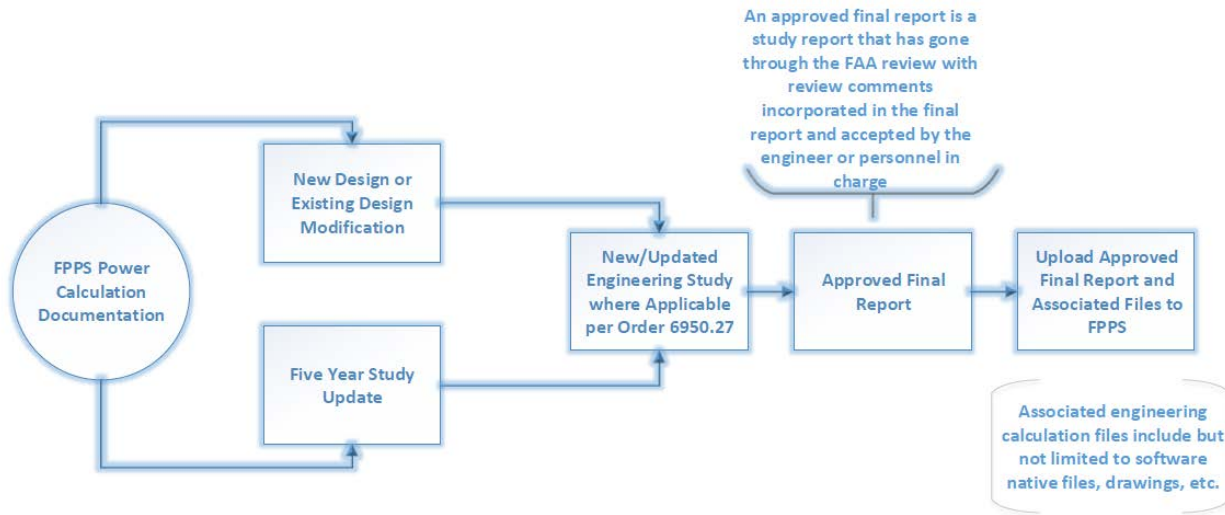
FPPS Power Calculation Documentation

New Design or Existing Design Modification

Five Year Study Update

New/Updated Engineering Study where Applicable per Order 6950.27

An approved final report is a study report that has gone through the FAA review with review comments incorporated in the final report and accepted by the engineer or personnel in charge

Approved Final Report

Upload Approved Final Report and Associated Files to FPPS

Associated engineering calculation files include but not limited to software native files, drawings, etc.